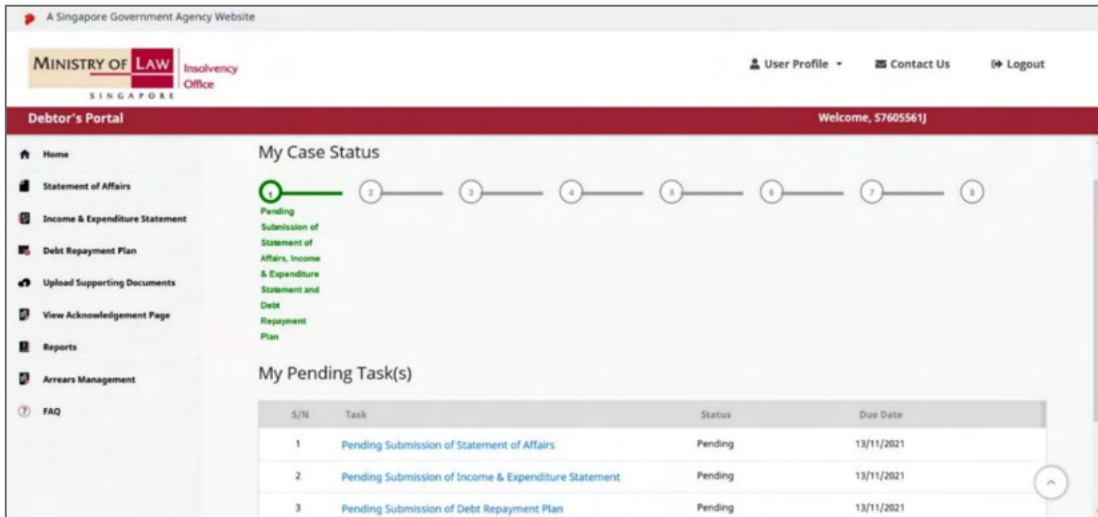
A Singapore Government Agency Website

MINISTRY OF LAW SINGAPORE Insolvency Office

User Profile Contact Us Logout

Debtor's Portal

Welcome, S7605561J

Home

Statement of Affairs

Income & Expenditure Statement

Debt Repayment Plan

Upload Supporting Documents

View Acknowledgement Page

Reports

Arrears Management

FAQ

My Case Status

1 2 3 4 5 6 7 8

Pending Submission of Statement of Affairs, Income & Expenditure Statement and Debt Repayment Plan

My Pending Task(s)

| S/N | Task | Status | Due Date |
|---|---|---|---|
| 1 | Pending Submission of Statement of Affairs | Pending | 13/11/2021 |
| 2 | Pending Submission of Income & Expenditure Statement | Pending | 13/11/2021 |
| 3 | Pending Submission of Debt Repayment Plan | Pending | 13/11/2021 |